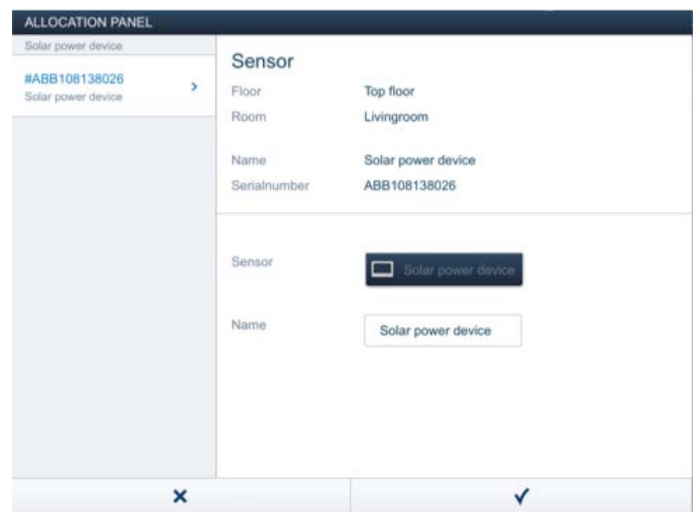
ALLOCATION PANEL

Solar power device

#ABB108138026
Solar power device

Sensor

Floor Top floor

Room Livingroom

Name Solar power device

Serialnumber ABB108138026

Sensor Solar power device

Name Solar power device

×

✓